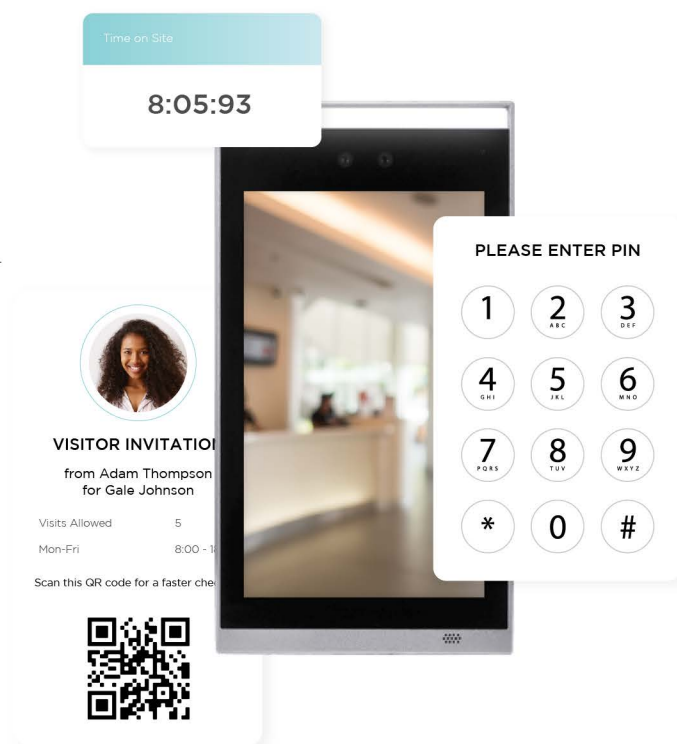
Time on Site

8:05:93

VISITOR INVITATI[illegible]

from Adam Thompson for Gale Johnson

Visits Allowed 5

Mon-Fri 8:00 - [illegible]

Scan this QR code for a faster che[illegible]

PLEASE ENTER PIN

1
2 ABC
3 DEF
4 GHI
5 JKL
6 MNO
7 PQRS
8 TUV
9 WXYZ
*
0
#